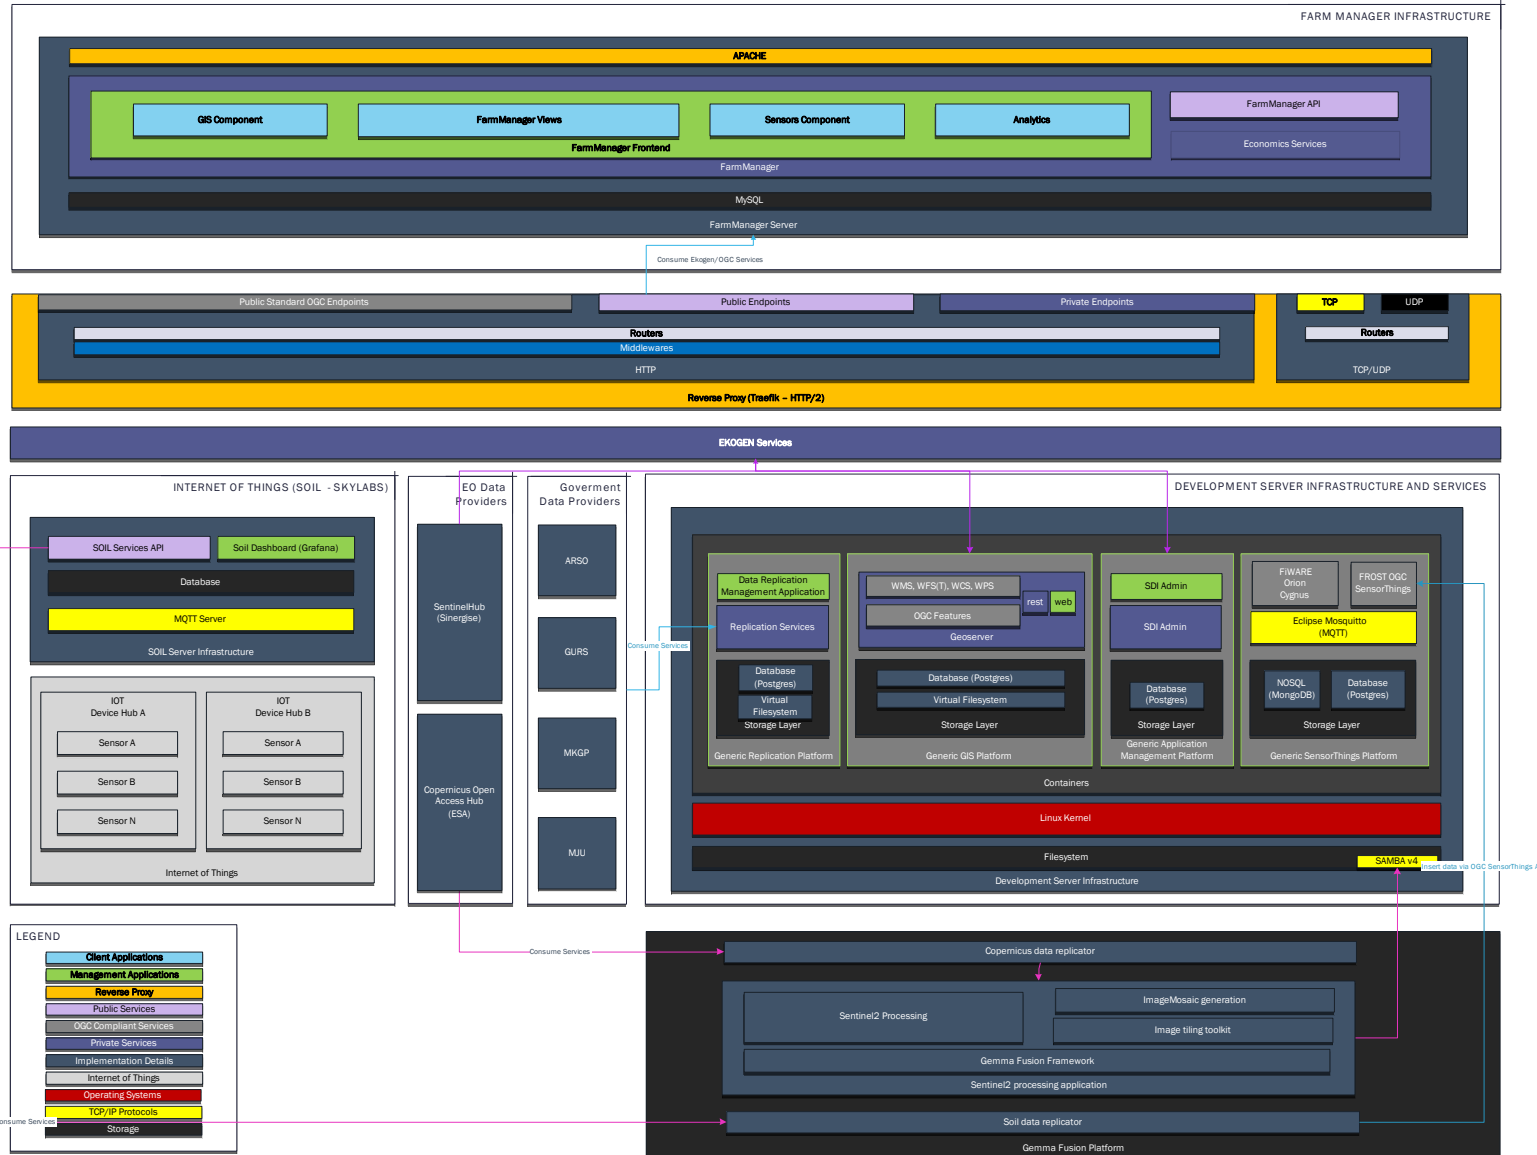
FARM MANAGER INFRASTRUCTURE

APACHE

GIS Component
FarmManager Views
Sensors Component
Analytics
FarmManager Frontend
FarmManager API
Economics Services
FarmManager

MySQL

FarmManager Server

Consume Ekogen/OGC Services

Public Standard OGC Endpoints
Public Endpoints
Private Endpoints
Routers
Middlewares
HTTP
TCP
UDP
Routers
TCP/UDP
Reverse Proxy (Traefik – HTTP/2)

EKOGEN Services

INTERNET OF THINGS (SOIL - SKYLABS)

SOIL Services API
Soil Dashboard (Grafana)
Database
MQTT Server
SOIL Server Infrastructure

IOT Device Hub A
Sensor A
Sensor B
Sensor N
IOT Device Hub B
Sensor A
Sensor B
Sensor N
Internet of Things

EO Data Providers
SentinelHub (Sinergise)
Copernicus Open Access Hub (ESA)

Goverment Data Providers
ARSO
GURS
MKGP
MJU

Consume Services

DEVELOPMENT SERVER INFRASTRUCTURE AND SERVICES

Data Replication Management Application
Replication Services
Database (Postgres)
Virtual Filesystem
Storage Layer
Generic Replication Platform

WMS, WFS(T), WCS, WPS
rest
web
OGC Features
Geoserver
Database (Postgres)
Virtual Filesystem
Storage Layer
Generic GIS Platform

SDI Admin
SDI Admin
Database (Postgres)
Storage Layer
Generic Application Management Platform

FIWARE Orion Cygnus
FROST OGC SensorThings
Eclipse Mosquitto (MQTT)
NOSQL (MongoDB)
Database (Postgres)
Storage Layer
Generic SensorThings Platform

Containers
Linux Kernel
Filesystem
SAMBA v4
Insert data via OGC SensorThings
Development Server Infrastructure

LEGEND
Client Applications
Management Applications
Reverse Proxy
Public Services
OGC Compliant Services
Private Services
Implementation Details
Internet of Things
Operating Systems
TCP/IP Protocols
Storage

Consume Services

Consume Services

Copernicus data replicator
Sentinel2 Processing
ImageMosaic generation
Image tiling toolkit
Gemma Fusion Framework
Sentinel2 processing application
Soil data replicator
Gemma Fusion Platform